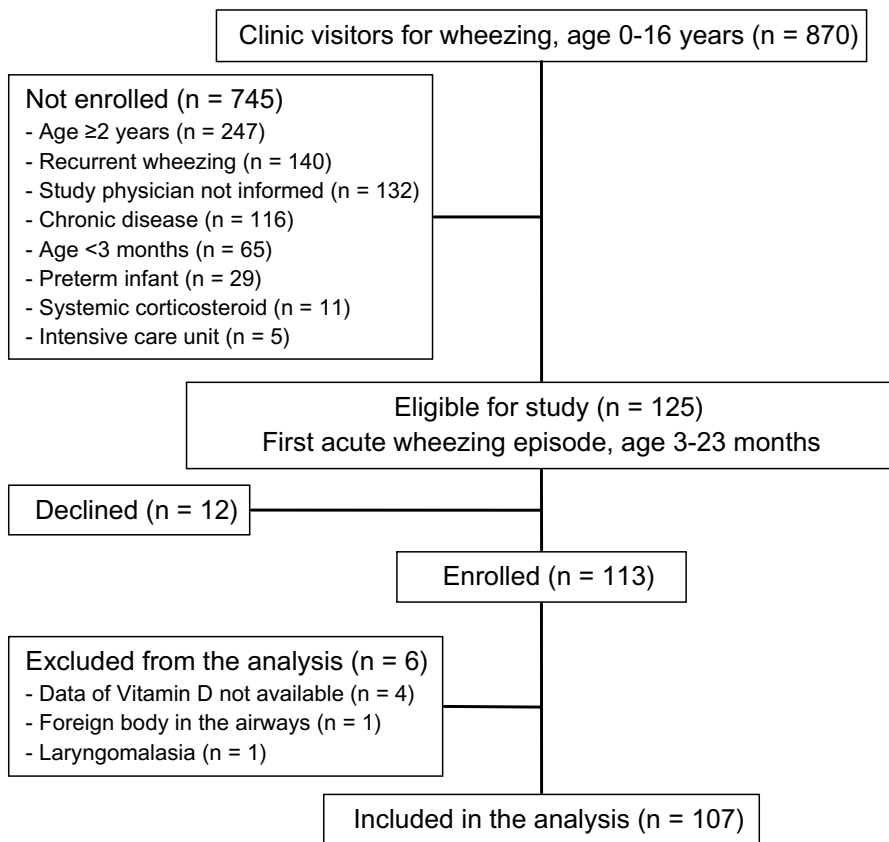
Clinic visitors for wheezing, age 0-16 years (n = 870)

Not enrolled (n = 745)
- Age ≥2 years (n = 247)
- Recurrent wheezing (n = 140)
- Study physician not informed (n = 132)
- Chronic disease (n = 116)
- Age <3 months (n = 65)
- Preterm infant (n = 29)
- Systemic corticosteroid (n = 11)
- Intensive care unit (n = 5)

Eligible for study (n = 125)
First acute wheezing episode, age 3-23 months

Declined (n = 12)

Enrolled (n = 113)

Excluded from the analysis (n = 6)
- Data of Vitamin D not available (n = 4)
- Foreign body in the airways (n = 1)
- Laryngomalasia (n = 1)

Included in the analysis (n = 107)